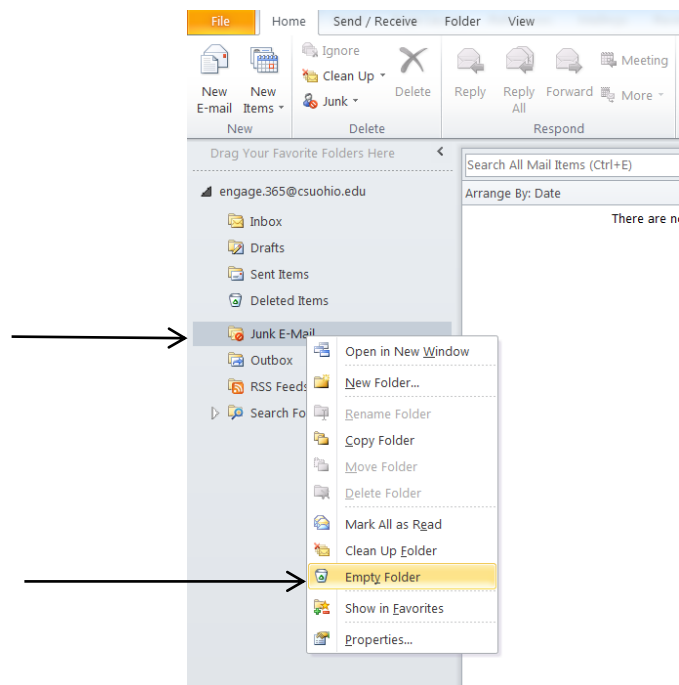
File
Home
Send / Receive
Folder
View

New E-mail
New Items
New
Ignore
Clean Up
Junk
Delete
Delete
Reply
Reply All
Forward
Meeting
More
Respond

Drag Your Favorite Folders Here
Search All Mail Items (Ctrl+E)
Arrange By: Date
There are n

engage.365@csuohio.edu
Inbox
Drafts
Sent Items
Deleted Items
Junk E-Mail
Outbox
RSS Feeds
Search Fo

Open in New Window
New Folder...
Rename Folder
Copy Folder
Move Folder
Delete Folder
Mark All as Read
Clean Up Folder
Empty Folder
Show in Favorites
Properties...